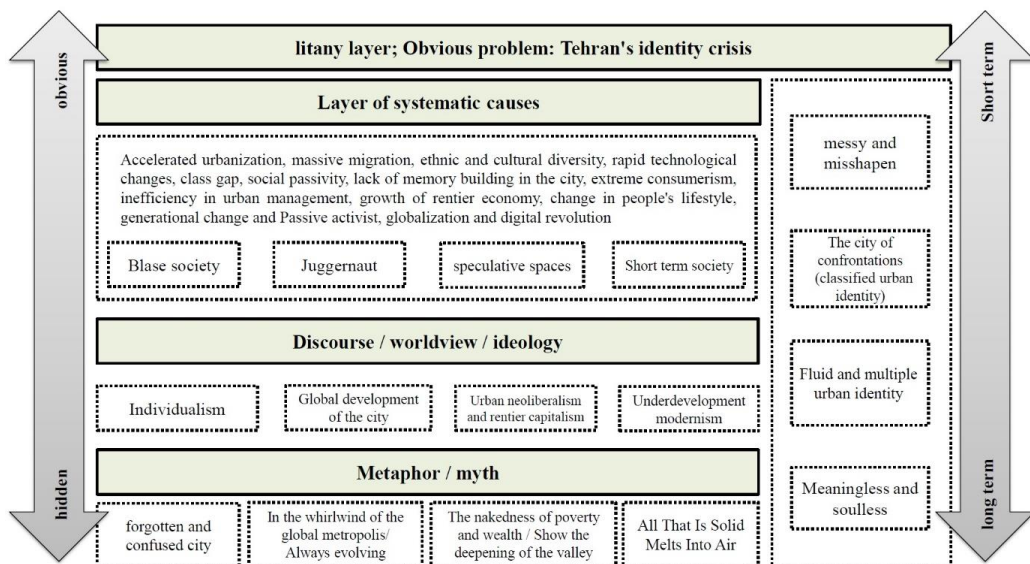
obvious

hidden

litany layer; Obvious problem: Tehran's identity crisis

Short term

long term

Layer of systematic causes

Accelerated urbanization, massive migration, ethnic and cultural diversity, rapid technological changes, class gap, social passivity, lack of memory building in the city, extreme consumerism, inefficiency in urban management, growth of rentier economy, change in people's lifestyle, generational change and Passive activist, globalization and digital revolution

Blase society

Juggernaut

speculative spaces

Short term society

Discourse / worldview / ideology

Individualism

Global development of the city

Urban neoliberalism and rentier capitalism

Underdevelopment modernism

Metaphor / myth

forgotten and confused city

In the whirlwind of the global metropolis/ Always evolving

The nakedness of poverty and wealth / Show the deepening of the valley

All That Is Solid Melts Into Air

messy and misshapen

The city of confrontations (classified urban identity)

Fluid and multiple urban identity

Meaningless and soulless